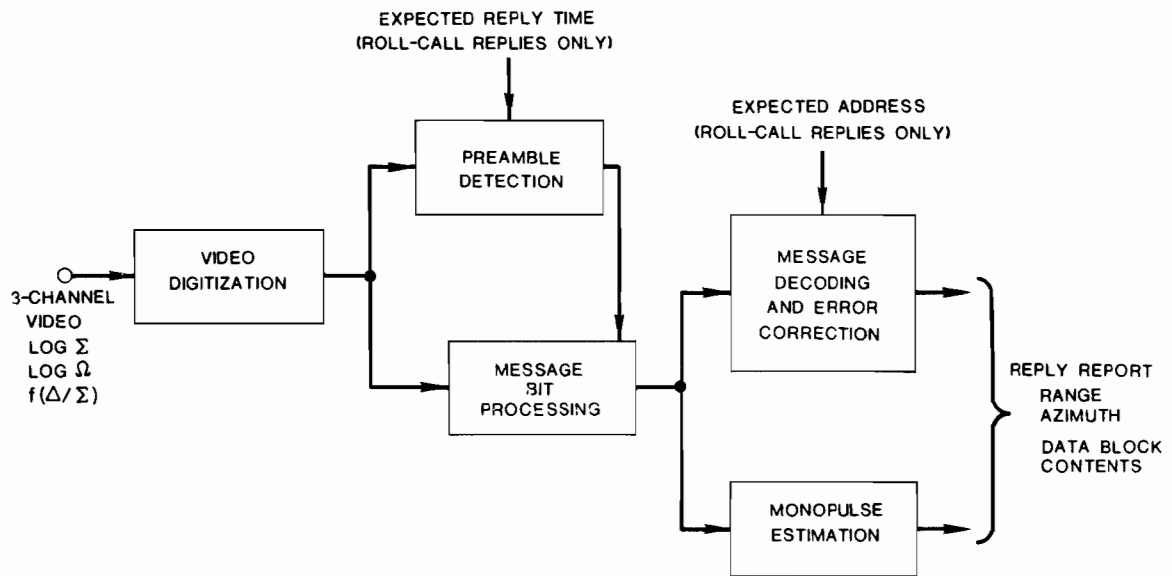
EXPECTED REPLY TIME
(ROLL-CALL REPLIES ONLY)

PREAMBLE DETECTION

EXPECTED ADDRESS
(ROLL-CALL REPLIES ONLY)

3-CHANNEL VIDEO
LOG $\Sigma$
LOG $\Omega$
$f(\Delta/\Sigma)$

VIDEO DIGITIZATION

MESSAGE BIT PROCESSING

MESSAGE DECODING AND ERROR CORRECTION

MONOPULSE ESTIMATION

REPLY REPORT
RANGE
AZIMUTH
DATA BLOCK CONTENTS